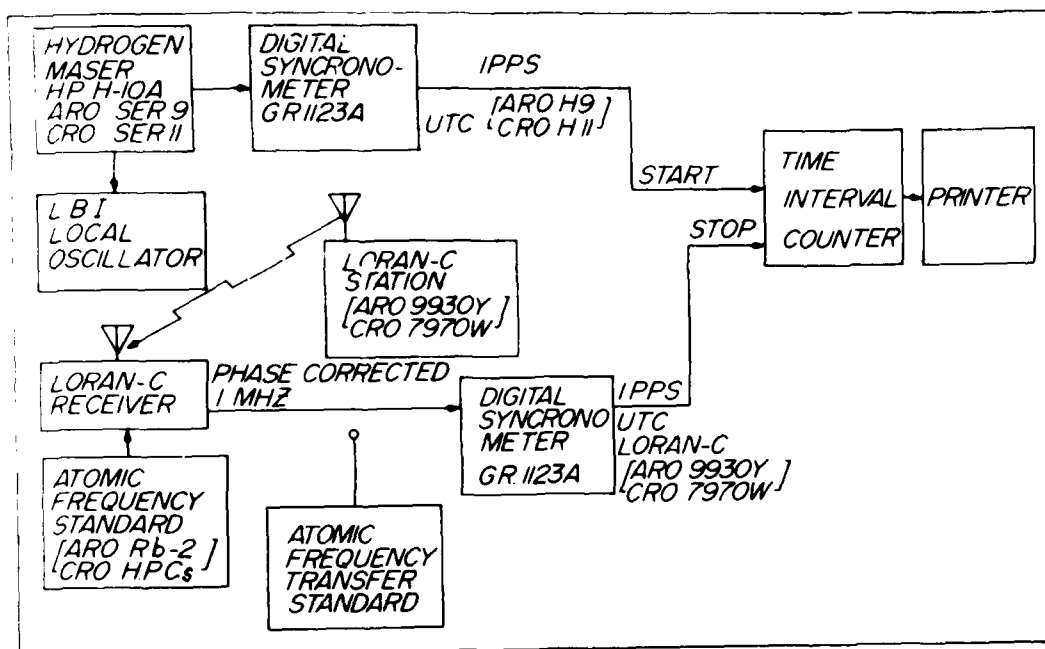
HYDROGEN MASER HP H-10A ARO SER 9 CRO SER II

DIGITAL SYNCRONOMETER GR 1123A

IPPS

UTC [ARO H9 CRO H II]

START

STOP

TIME INTERVAL COUNTER

PRINTER

LBI LOCAL OSCILLATOR

LORAN-C STATION [ARO 9930Y CRO 7970W]

LORAN-C RECEIVER

PHASE CORRECTED 1 MHZ

DIGITAL SYNCRONOMETER GR 1123A

IPPS

UTC LORAN-C [ARO 9930Y CRO 7970W]

ATOMIC FREQUENCY STANDARD [ARO Rb-2 CRO HPCs]

ATOMIC FREQUENCY TRANSFER STANDARD